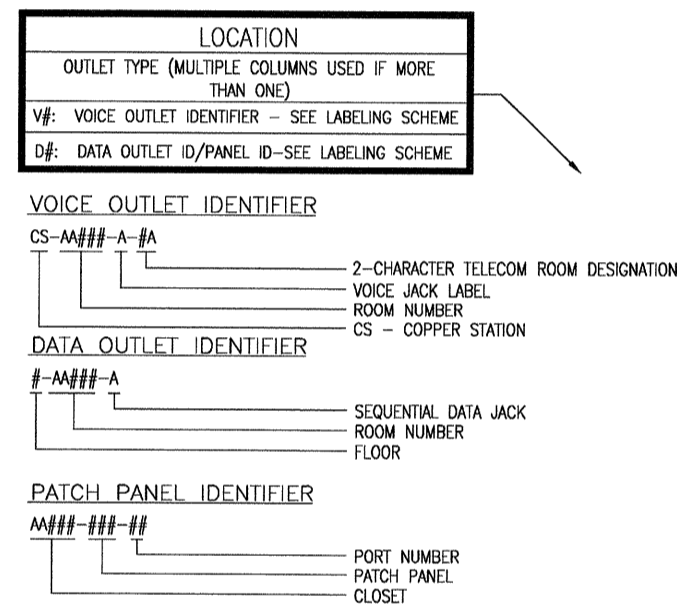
LOCATION

OUTLET TYPE (MULTIPLE COLUMNS USED IF MORE THAN ONE)

V#: VOICE OUTLET IDENTIFIER – SEE LABELING SCHEME

D#: DATA OUTLET ID/PANEL ID–SEE LABELING SCHEME

VOICE OUTLET IDENTIFIER

CS–AA###–A–#A

2–CHARACTER TELECOM ROOM DESIGNATION
VOICE JACK LABEL
ROOM NUMBER
CS – COPPER STATION

DATA OUTLET IDENTIFIER

#–AA###–A

SEQUENTIAL DATA JACK
ROOM NUMBER
FLOOR

PATCH PANEL IDENTIFIER

AA###–###–##

PORT NUMBER
PATCH PANEL
CLOSET